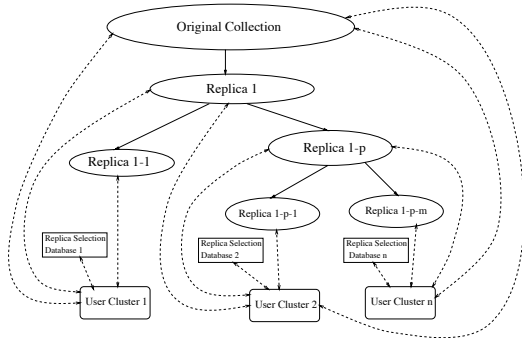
Original Collection

Replica 1

Replica 1-1

Replica 1-p

Replica 1-p-1

Replica 1-p-m

Replica Selection Database 1

Replica Selection Database 2

Replica Selection Database n

User Cluster 1

User Cluster 2

User Cluster n